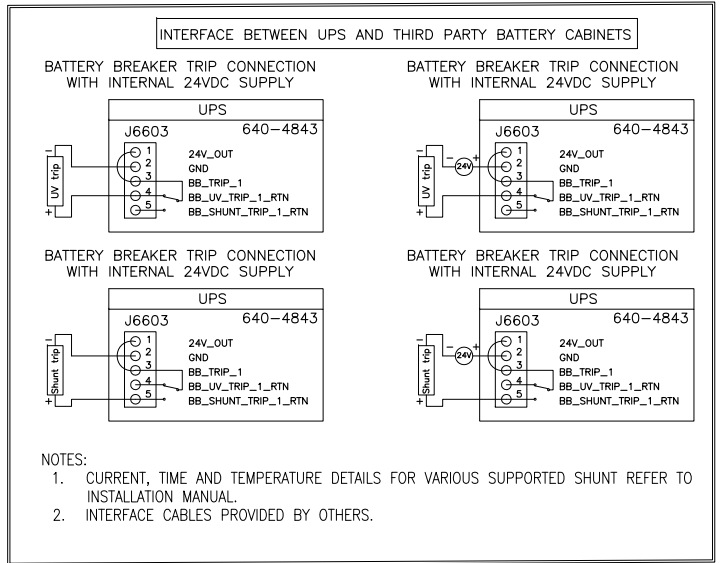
INTERFACE BETWEEN UPS AND THIRD PARTY BATTERY CABINETS

BATTERY BREAKER TRIP CONNECTION WITH INTERNAL 24VDC SUPPLY

UPS
J6603 640–4843
– UV trip +
1 24V_OUT
2 GND
3 BB_TRIP_1
4 BB_UV_TRIP_1_RTN
5 BB_SHUNT_TRIP_1_RTN

BATTERY BREAKER TRIP CONNECTION WITH INTERNAL 24VDC SUPPLY

UPS
J6603 640–4843
– UV trip +
– 24V +
1 24V_OUT
2 GND
3 BB_TRIP_1
4 BB_UV_TRIP_1_RTN
5 BB_SHUNT_TRIP_1_RTN

BATTERY BREAKER TRIP CONNECTION WITH INTERNAL 24VDC SUPPLY

UPS
J6603 640–4843
– Shunt trip +
1 24V_OUT
2 GND
3 BB_TRIP_1
4 BB_UV_TRIP_1_RTN
5 BB_SHUNT_TRIP_1_RTN

BATTERY BREAKER TRIP CONNECTION WITH INTERNAL 24VDC SUPPLY

UPS
J6603 640–4843
– Shunt trip +
– 24V +
1 24V_OUT
2 GND
3 BB_TRIP_1
4 BB_UV_TRIP_1_RTN
5 BB_SHUNT_TRIP_1_RTN

NOTES:
1. CURRENT, TIME AND TEMPERATURE DETAILS FOR VARIOUS SUPPORTED SHUNT REFER TO INSTALLATION MANUAL.
2. INTERFACE CABLES PROVIDED BY OTHERS.